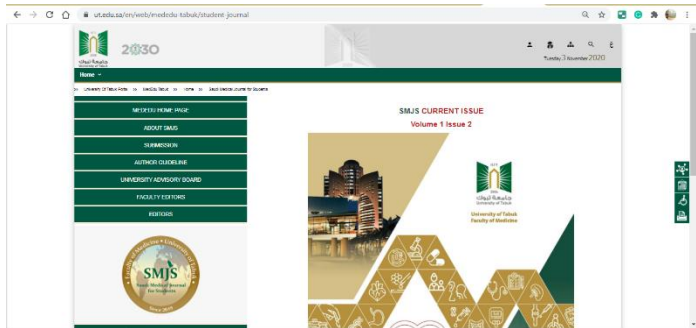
ut.edu.sa/en/web/medicine-tabuk/student-journal

جامعة تبوك
University of Tabuk

2030

Tuesday 3 November 2020

Home

University Of Tabuk Portal » Medicine Tabuk » Home » Saudi Medical Journal for Students

MEDEDU HOME PAGE
ABOUT SMJS
SUBMISSION
AUTHOR GUIDELINE
UNIVERSITY ADVISORY BOARD
FACULTY EDITORS
EDITORS

SMJS
Saudi Medical Journal for Students
Faculty of Medicine • University of Tabuk
Since 2020

SMJS CURRENT ISSUE
Volume 1 Issue 2

جامعة تبوك
University of Tabuk
Faculty of Medicine